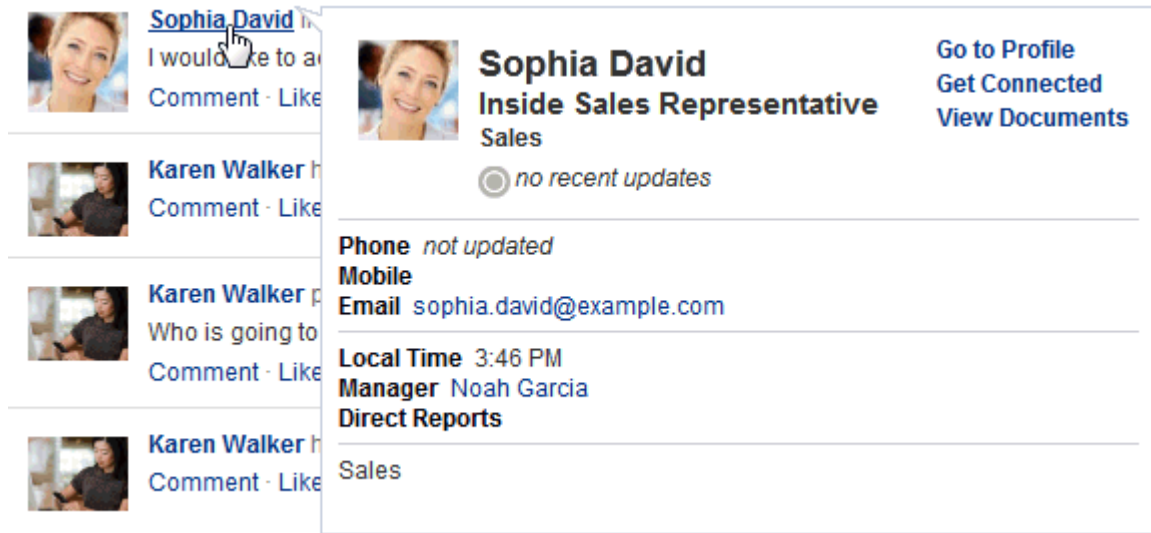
Sophia David h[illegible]
I would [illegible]ke to a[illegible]
Comment · Like

Karen Walker h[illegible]
Comment · Like

Karen Walker p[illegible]
Who is going to
Comment · Like

Karen Walker h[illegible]
Comment · Like

Sophia David
Inside Sales Representative
Sales
no recent updates

Go to Profile
Get Connected
View Documents

Phone not updated
Mobile
Email sophia.david@example.com

Local Time 3:46 PM
Manager Noah Garcia
Direct Reports

Sales